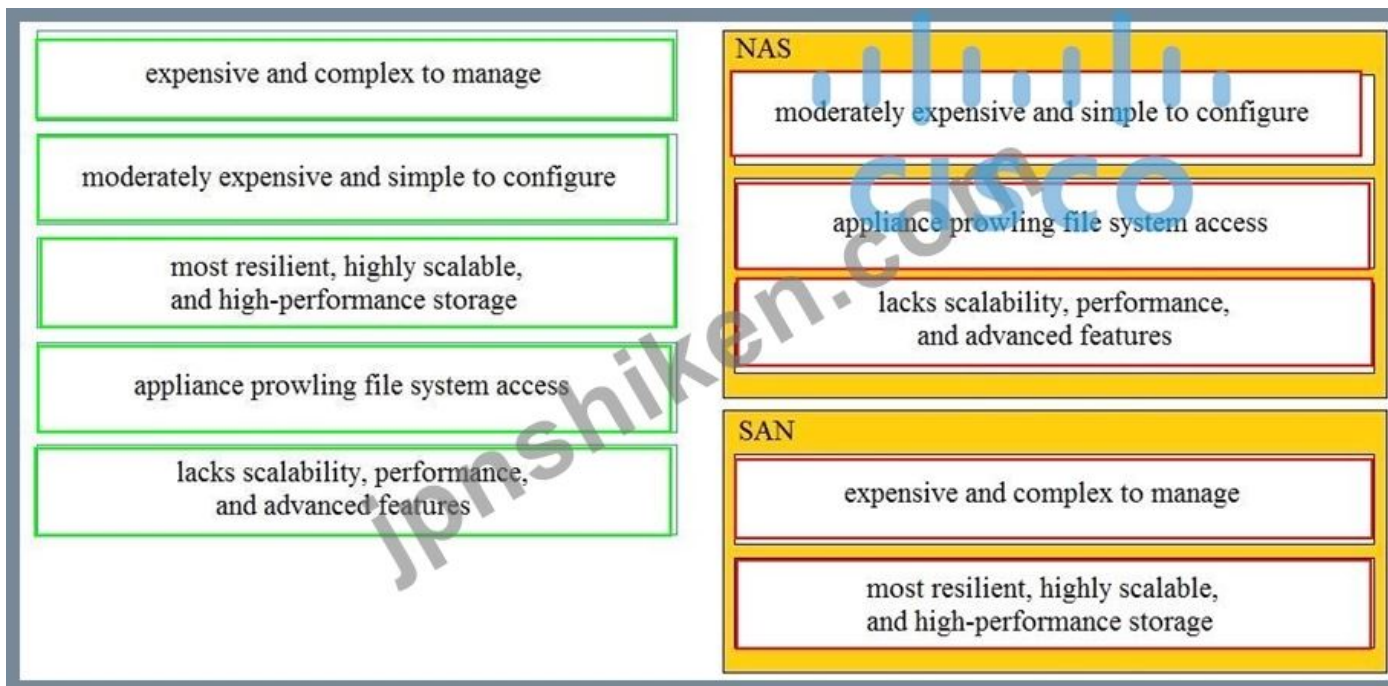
expensive and complex to manage

moderately expensive and simple to configure

most resilient, highly scalable, and high-performance storage

appliance prowling file system access

lacks scalability, performance, and advanced features

NAS

moderately expensive and simple to configure

appliance prowling file system access

lacks scalability, performance, and advanced features

SAN

expensive and complex to manage

most resilient, highly scalable, and high-performance storage

jpnshiken.com

cisco